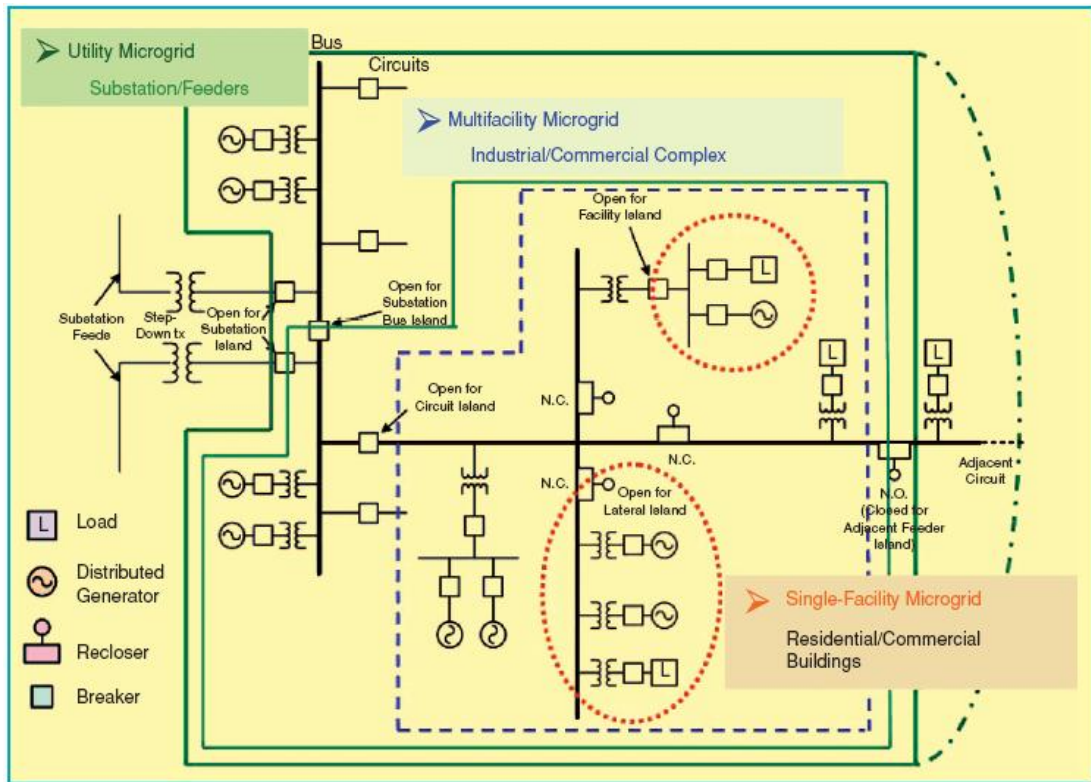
Utility Microgrid
Substation/Feeders

Bus

Circuits

Multifacility Microgrid
Industrial/Commercial Complex

Open for Facility Island

L

Substation Feeds

Step-Down tx

Open for Subetation Island

Open for Substation Bus Island

L

L

N.C.

Open for Circuit Island

N.C.

Adjacent Circuit

N.C.

Open for Lateral Island

N.O. (Closed for Adjacent Feeder Island)

L Load

Distributed Generator

Recloser

Breaker

Single-Facility Microgrid
Residential/Commercial Buildings

L